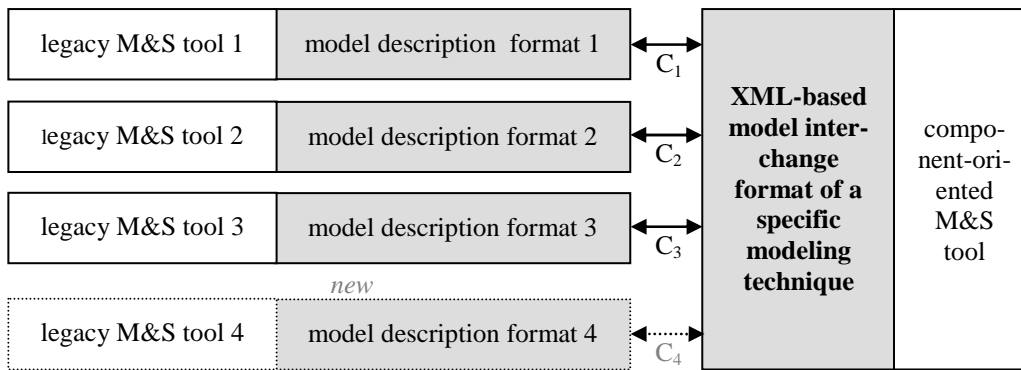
legacy M&S tool 1

model description format 1

$C_1$

legacy M&S tool 2

model description format 2

$C_2$

legacy M&S tool 3

model description format 3

$C_3$

new

legacy M&S tool 4

model description format 4

$C_4$

**XML-based model interchange format of a specific modeling technique**

component-oriented M&S tool